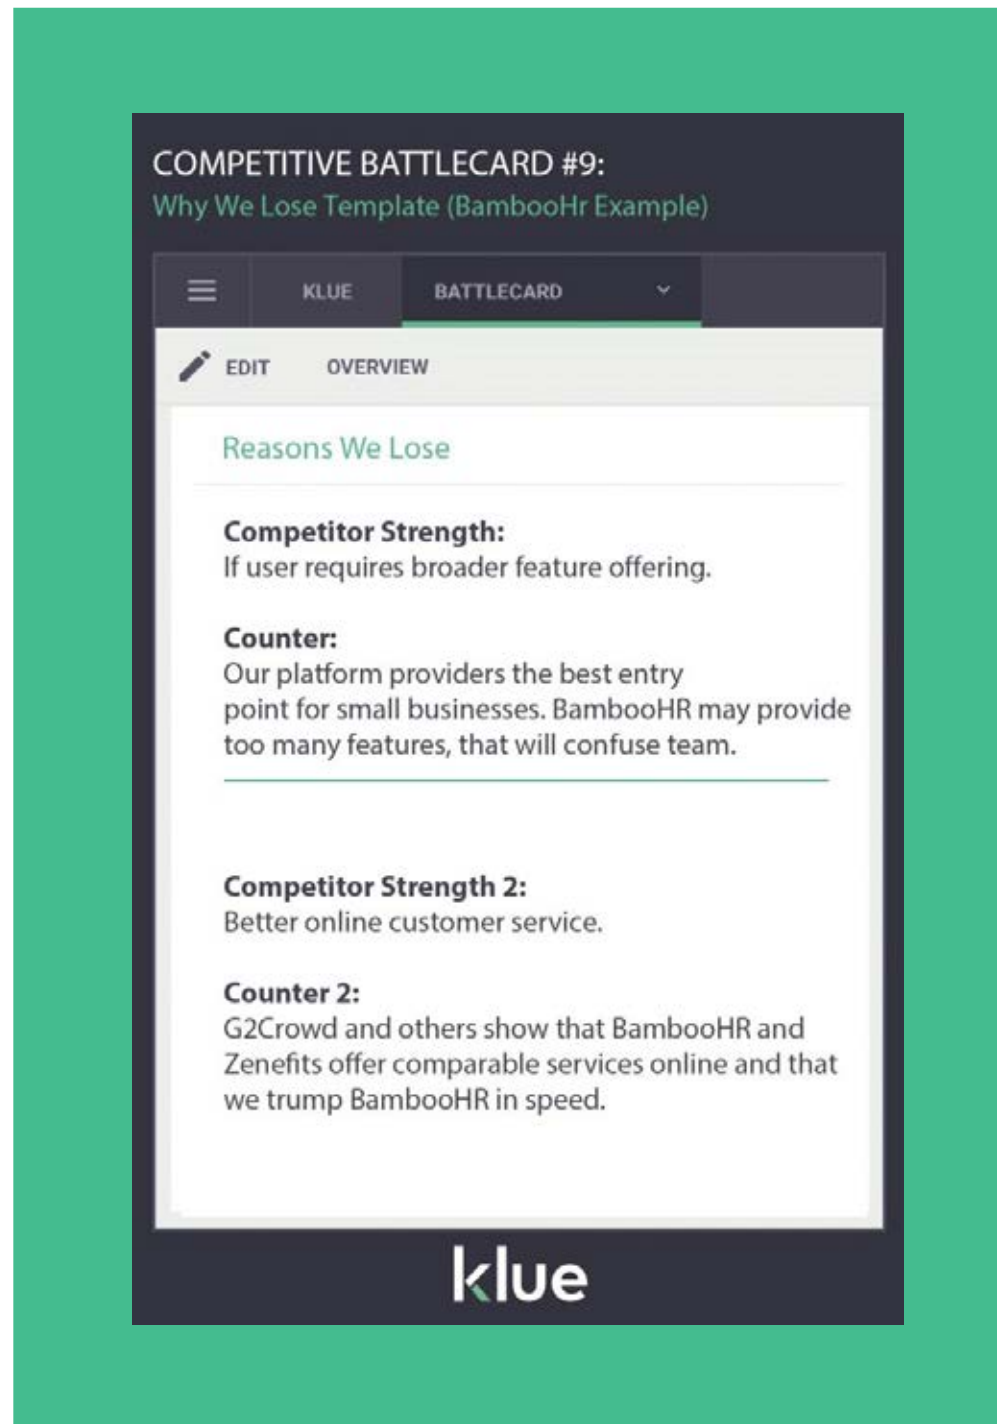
COMPETITIVE BATTLECARD #9:
Why We Lose Template (BambooHr Example)

KLUE BATTLECARD

EDIT OVERVIEW

Reasons We Lose

**Competitor Strength:**
If user requires broader feature offering.

**Counter:**
Our platform providers the best entry point for small businesses. BambooHR may provide too many features, that will confuse team.

**Competitor Strength 2:**
Better online customer service.

**Counter 2:**
G2Crowd and others show that BambooHR and Zenefits offer comparable services online and that we trump BambooHR in speed.

klue